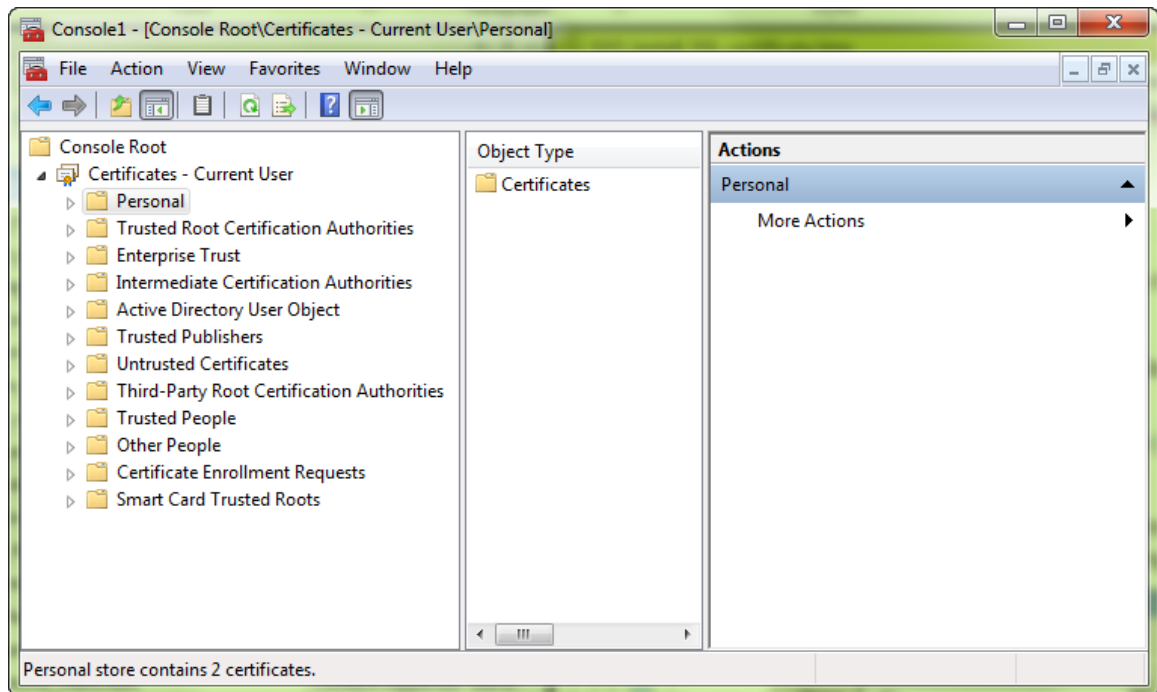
Console1 - [Console Root\Certificates - Current User\Personal]

File Action View Favorites Window Help

Console Root
Certificates - Current User
Personal
Trusted Root Certification Authorities
Enterprise Trust
Intermediate Certification Authorities
Active Directory User Object
Trusted Publishers
Untrusted Certificates
Third-Party Root Certification Authorities
Trusted People
Other People
Certificate Enrollment Requests
Smart Card Trusted Roots

Object Type
Certificates

Actions
Personal
More Actions

Personal store contains 2 certificates.